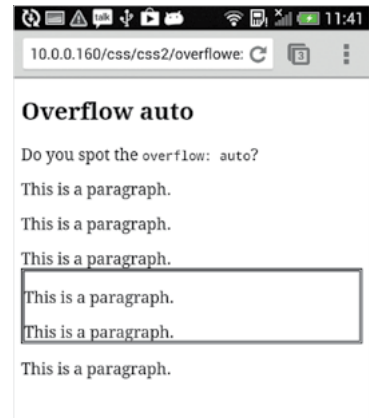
talk 11:41

10.0.0.160/css/css2/overflowe:

Overflow auto

Do you spot the overflow: auto?

This is a paragraph.

This is a paragraph.

This is a paragraph.

This is a paragraph.

This is a paragraph.

This is a paragraph.